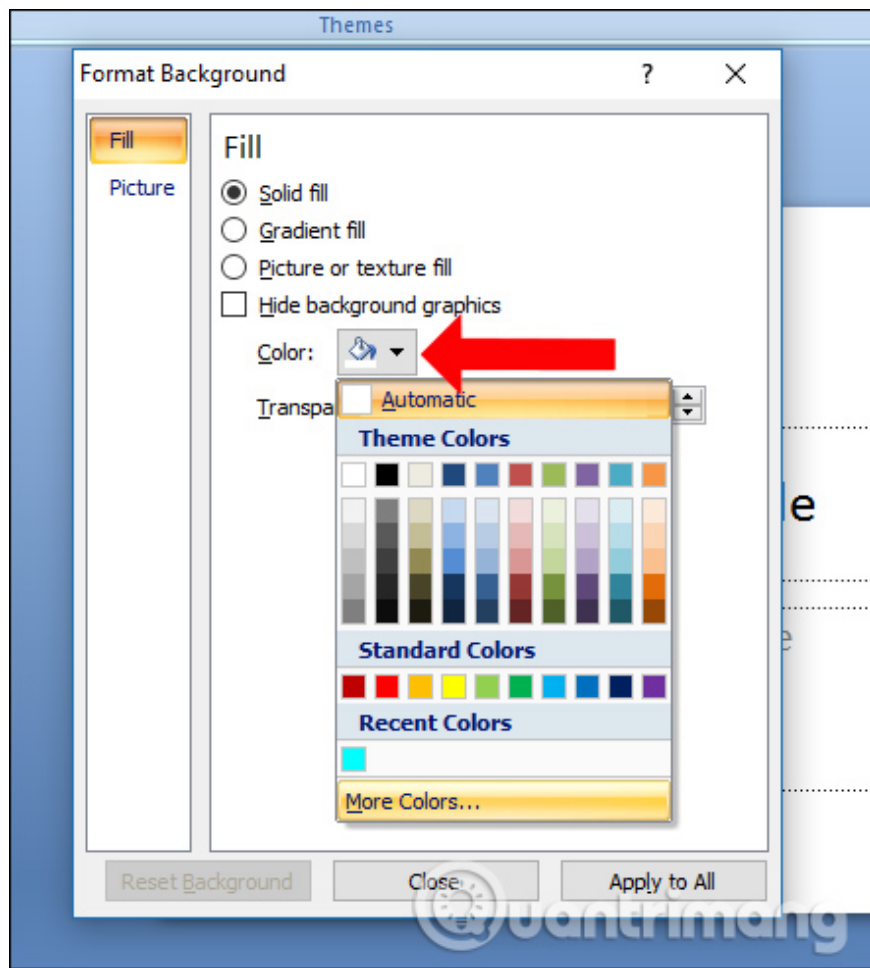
Themes

Format Background

?

Fill

Picture

Fill

Solid fill

Gradient fill

Picture or texture fill

Hide background graphics

Color:

Transpa

Automatic

Theme Colors

Standard Colors

Recent Colors

More Colors...

le

Reset Background

Close

Apply to All

quantrimang